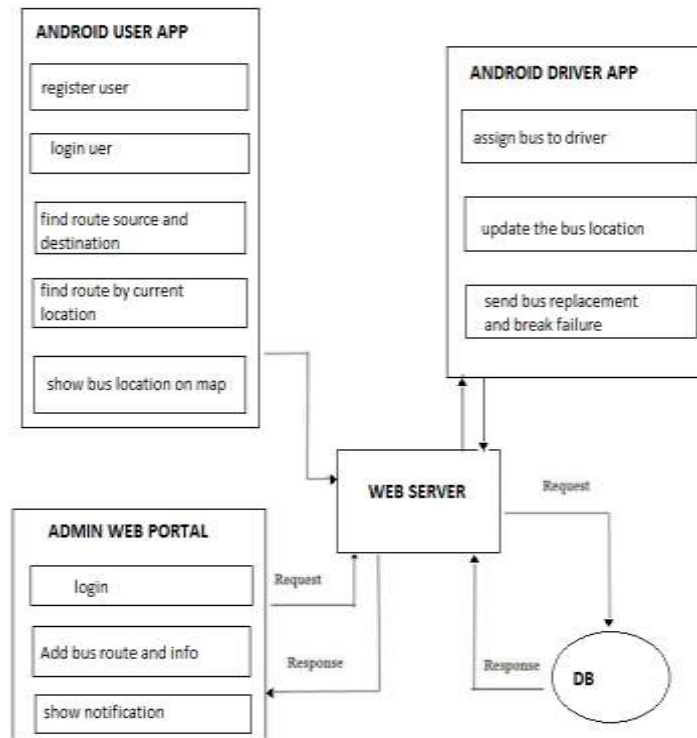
ANDROID USER APP

register user

login uer

find route source and destination

find route by current location

show bus location on map

ANDROID DRIVER APP

assign bus to driver

update the bus location

send bus replacement and break failure

WEB SERVER

Request

ADMIN WEB PORTAL

login

Add bus route and info

show notification

Request

Response

Response

DB